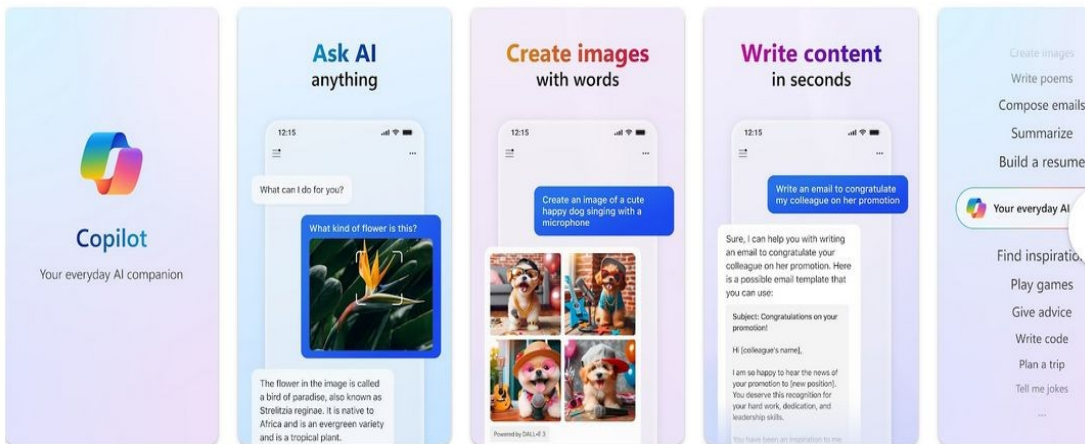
Copilot

Your everyday AI companion

Ask AI anything

12:15

What can I do for you?

What kind of flower is this?

The flower in the image is called a bird of paradise, also known as Strelitzia reginae. It is native to Africa and is an evergreen variety and is a tropical plant.

Create images with words

12:15

Create an image of a cute happy dog singing with a microphone

Powered by DALL·E 3

Write content in seconds

12:15

Write an email to congratulate my colleague on her promotion

Sure, I can help you with writing an email to congratulate your colleague on her promotion. Here is a possible email template that you can use:

Subject: Congratulations on your promotion!

Hi [colleague's name],

I am so happy to hear the news of your promotion to [new position]. You deserve this recognition for your hard work, dedication, and leadership skills.

You have been an inspiration to me

Create images

Write poems

Compose emails

Summarize

Build a resume

Your everyday AI

Find inspiratio

Play games

Give advice

Write code

Plan a trip

Tell me jokes

...